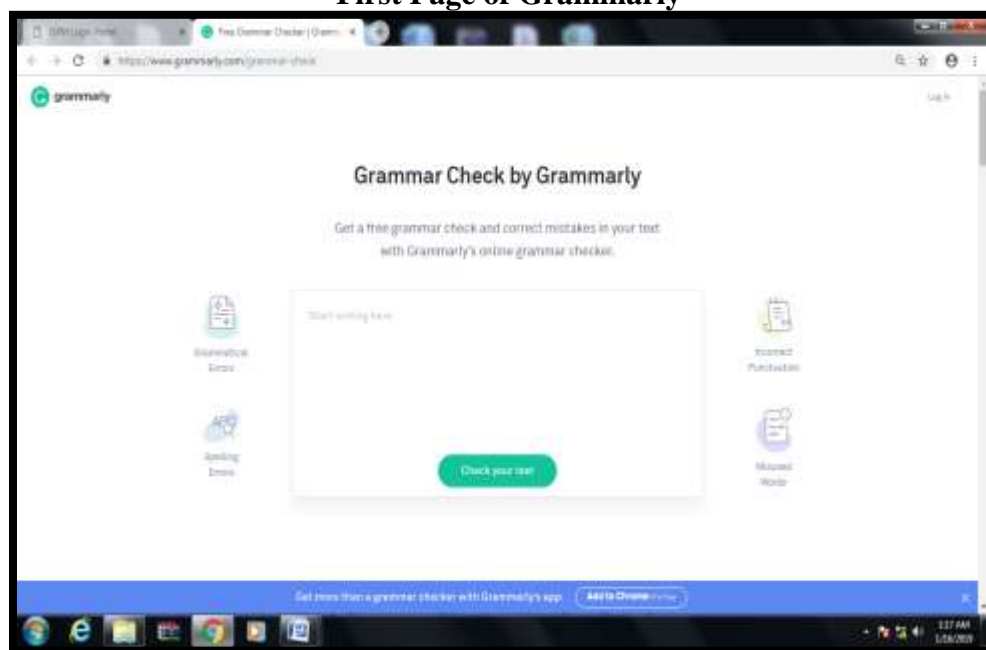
First Page of Grammarly

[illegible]

Free Grammar Checker | Gramm

https://www.grammarly.com/grammar-check

grammarly

Log in

Grammar Check by Grammarly

Get a free grammar check and correct mistakes in your text with Grammarly's online grammar checker.

Grammatical Errors

Start writing here

Incorrect Punctuation

Spelling Errors

Check your text

Misused Words

Get more than a grammar checker with Grammarly's app Add to Chrome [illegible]

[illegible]